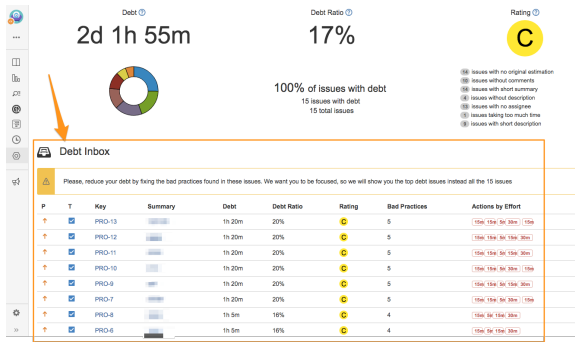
Debt ⓘ
2d 1h 55m

Debt Ratio ⓘ
17%

Rating ⓘ
C

100% of issues with debt
15 issues with debt
15 total issues

14 issues with no original estimation
15 issues without comments
14 issues with short summary
4 issues without description
13 issues with no assignee
1 issues taking too much time
9 issues with short description

Debt Inbox

Please, reduce your debt by fixing the bad practices found in these issues. We want you to be focused, so we will show you the top debt issues instead all the 15 issues

| P | T | Key | Summary | Debt | Debt Ratio | Rating | Bad Practices | Actions by Effort |
|---|---|---|---|---|---|---|---|---|
| ↑ | ☑ | PRO-13 | | 1h 20m | 20% | C | 5 | 15m 15m 5m 30m 15m |
| ↑ | ☑ | PRO-12 | | 1h 20m | 20% | C | 5 | 15m 15m 5m 15m 30m |
| ↑ | ☑ | PRO-11 | | 1h 20m | 20% | C | 5 | 15m 15m 5m 15m 30m |
| ↑ | ☑ | PRO-10 | | 1h 20m | 20% | C | 5 | 15m 15m 5m 30m 15m |
| ↑ | ☑ | PRO-9 | | 1h 20m | 20% | C | 5 | 15m 15m 5m 15m 30m |
| ↑ | ☑ | PRO-7 | | 1h 20m | 20% | C | 5 | 15m 15m 5m 30m 15m |
| ↑ | ☑ | PRO-8 | | 1h 5m | 16% | C | 4 | 15m 5m 15m 30m |
| ↑ | ☑ | PRO-6 | | 1h 5m | 16% | C | 4 | 15m 15m 5m 30m |